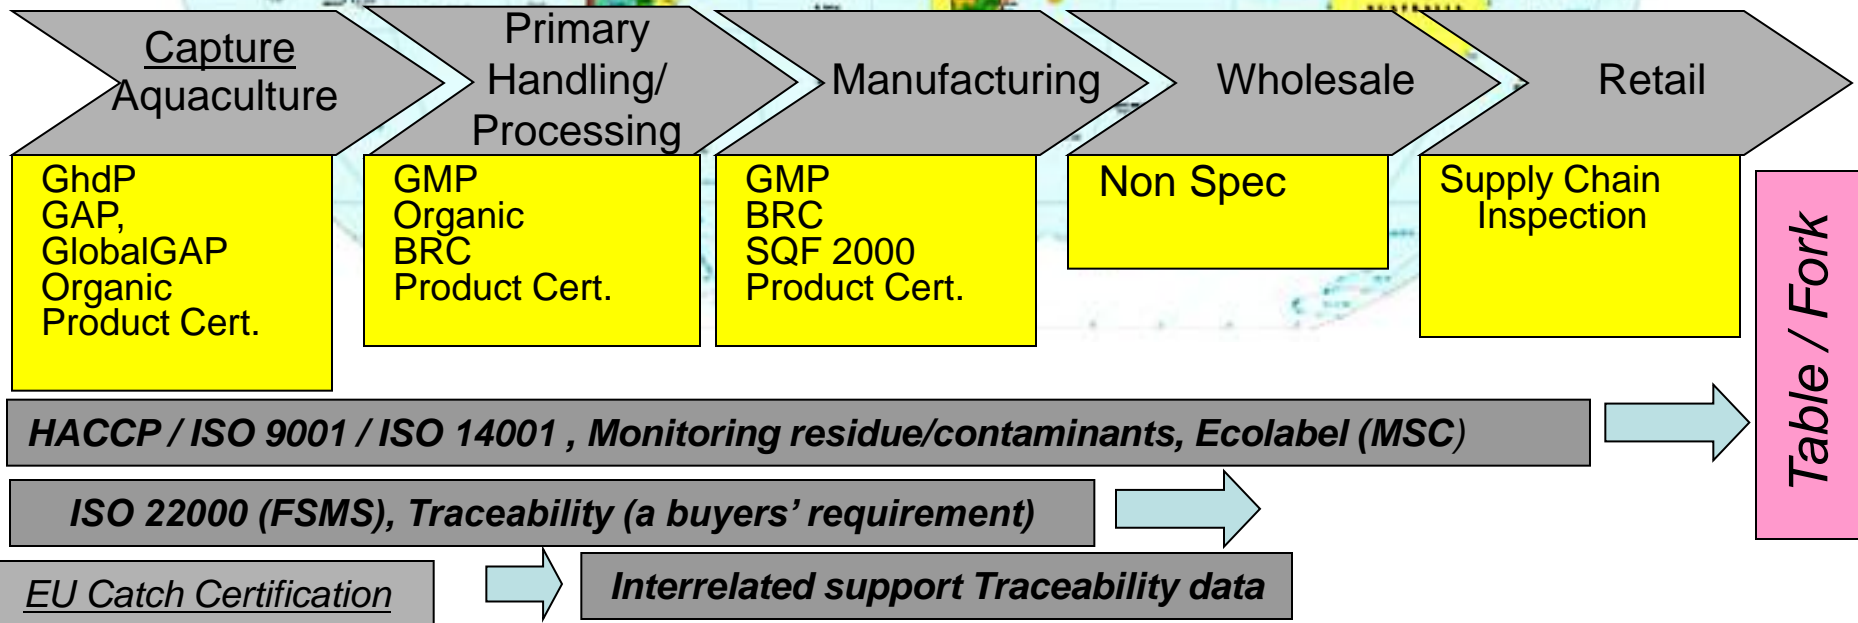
Capture Aquaculture

Primary Handling/ Processing

Manufacturing

Wholesale

Retail

GhdP
GAP,
GlobalGAP
Organic
Product Cert.

GMP
Organic
BRC
Product Cert.

GMP
BRC
SQF 2000
Product Cert.

Non Spec

Supply Chain Inspection

Table / Fork

HACCP / ISO 9001 / ISO 14001 , Monitoring residue/contaminants, Ecolabel (MSC)

ISO 22000 (FSMS), Traceability (a buyers' requirement)

EU Catch Certification

Interrelated support Traceability data